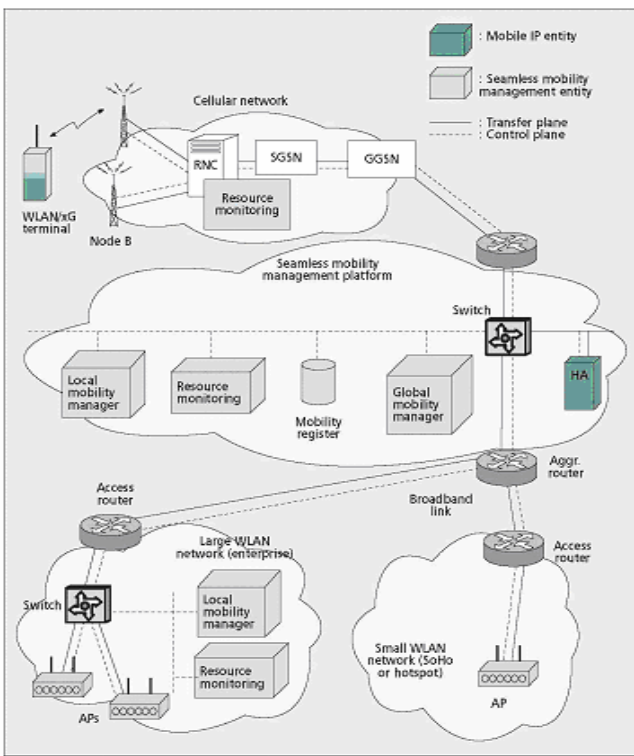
: Mobile IP entity

: Seamless mobility management entity

: Transfer plane
: Control plane

Cellular network

RNC

SGSN

GGSN

Resource monitoring

WLAN/xG terminal

Node B

Seamless mobility management platform

Switch

Local mobility manager

Resource monitoring

Mobility register

Global mobility manager

HA

Aggr. router

Access router

Broadband link

Large WLAN network (enterprise)

Access router

Switch

Local mobility manager

Resource monitoring

Small WLAN network (SoHo or hotspot)

APs

AP